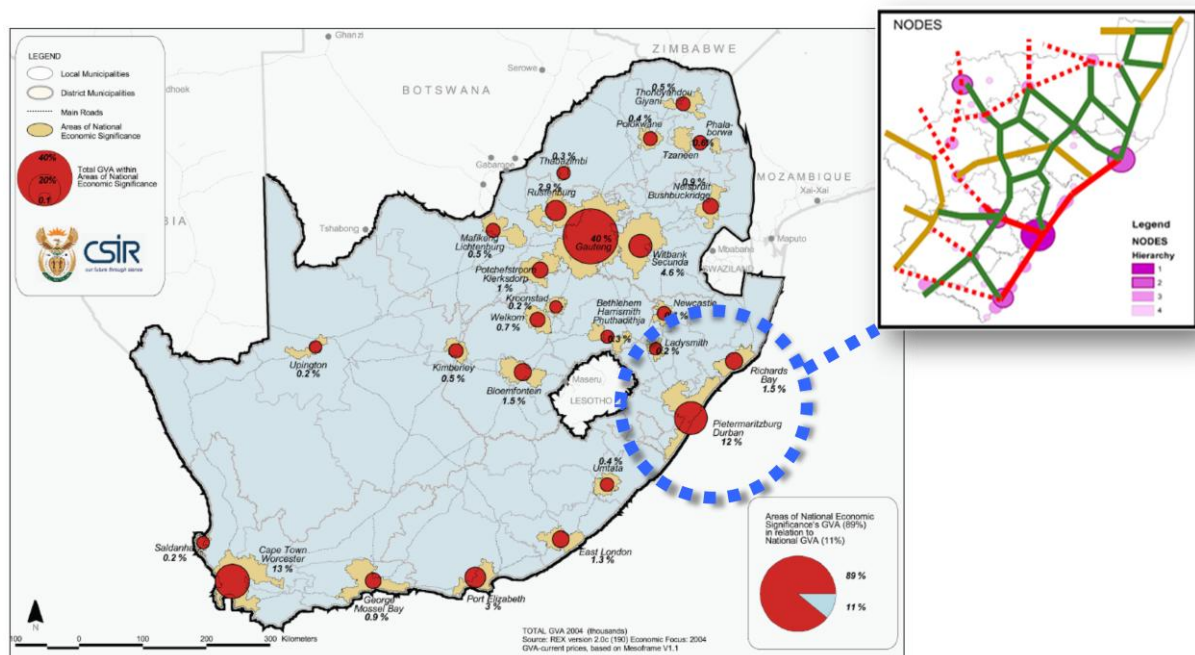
LEGEND
Local Municipalities
District Municipalities
Main Roads
Areas of National Economic Significance
40%
20%
0.1
Total GVA within Areas of National Economic Significance

CSIR
our future through science

Ghanzi
ZIMBABWE
Serowe
BOTSWANA
dhoek
Gaborone
BIA
Tshabong
MOZAMBIQUE
Xai-Xai
Maputo
Mbabane
SWAZILAND
Maseru
LESOTHO

0.5 %
Thohoyandou Giyani
0.4 %
Polokwane
Phalaborwa
1.6%
Tzaneen
0.3 %
Thabazimbi
2.9 %
Rustenburg
0.9 %
Nelspruit Bushbuckridge
40 %
Gauteng
Mafikeng Lichtenburg
0.5 %
Witbank Secunda
4.6 %
Potchefstroom Klerksdorp
1 %
Kroonstad
0.2 %
Welkom
0.7 %
Bethlehem Harrismith Phuthaditjha
0.3 %
Newcastle
Ladysmith
0.2 %
Upington
0.2 %
Kimberley
0.5 %
Bloemfontein
1.5 %
Richards Bay
1.5 %
Pietermaritzburg Durban
12 %
0.4 %
Umtata
Saldanha
0.2 %
Cape Town Worcester
13 %
George Mossel Bay
0.9 %
Port Elizabeth
3 %
East London
1.3 %

Areas of National Economic Significance's GVA (89%) in relation to National GVA (11%)
89 %
11 %

N
100 0 100 200 300 Kilometers

TOTAL GVA 2004 (thousands)
Source: REX version 2.0c (190) Economic Focus: 2004
GVA-current prices, based on Mesoframe V1.1

NODES
Legend
NODES
Hierarchy
1
2
3
4